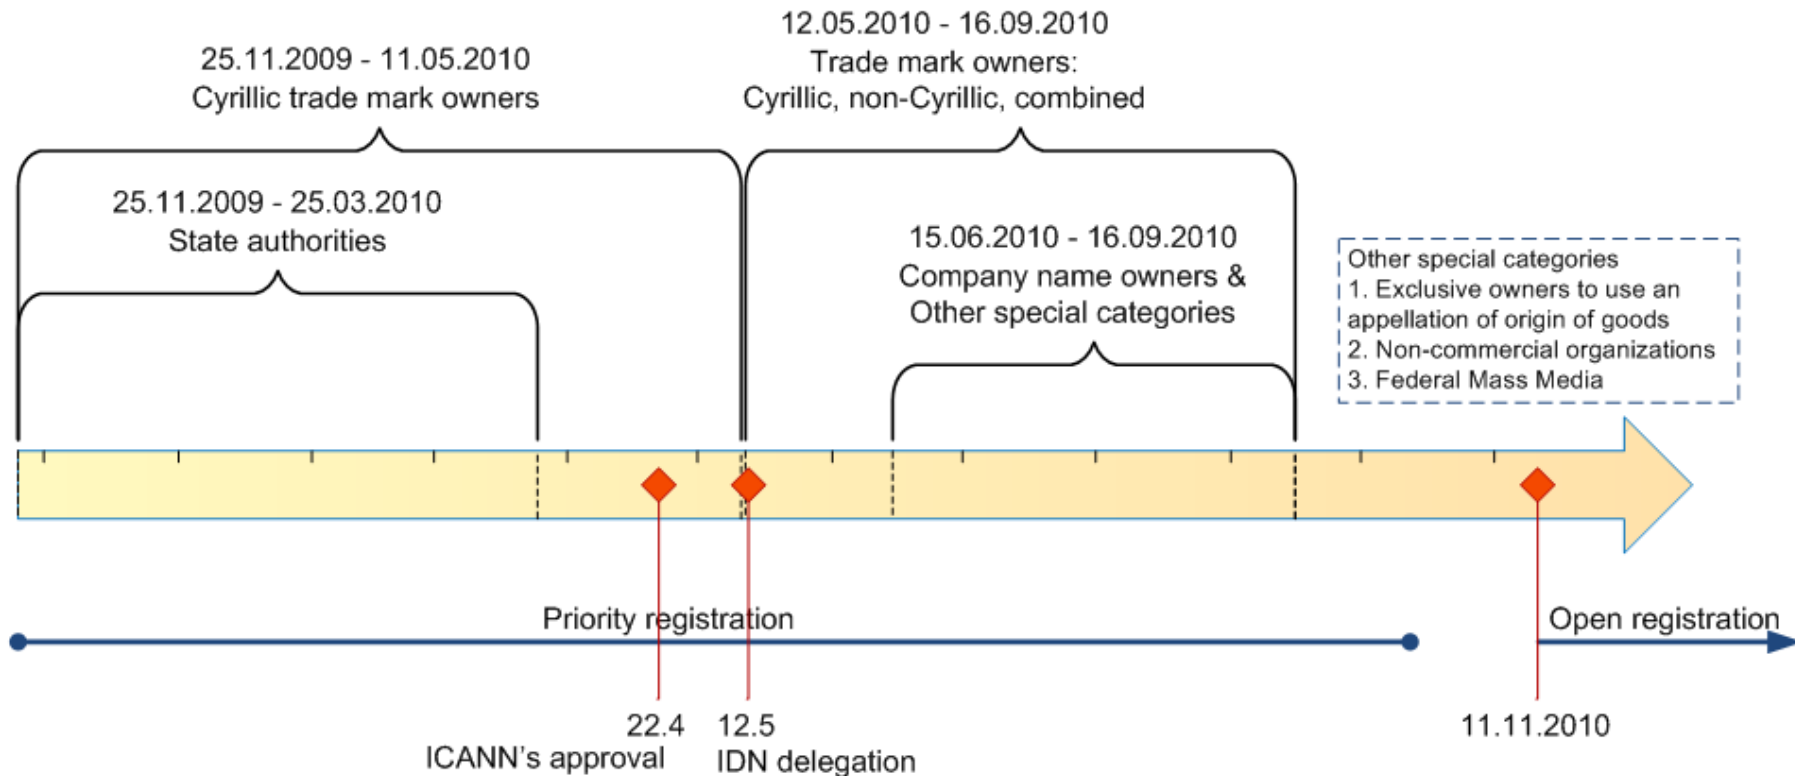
12.05.2010 - 16.09.2010
Trade mark owners:
Cyrillic, non-Cyrillic, combined

25.11.2009 - 11.05.2010
Cyrillic trade mark owners

25.11.2009 - 25.03.2010
State authorities

15.06.2010 - 16.09.2010
Company name owners &
Other special categories

Other special categories
1. Exclusive owners to use an appellation of origin of goods
2. Non-commercial organizations
3. Federal Mass Media

Priority registration

Open registration

22.4
ICANN's approval

12.5
IDN delegation

11.11.2010